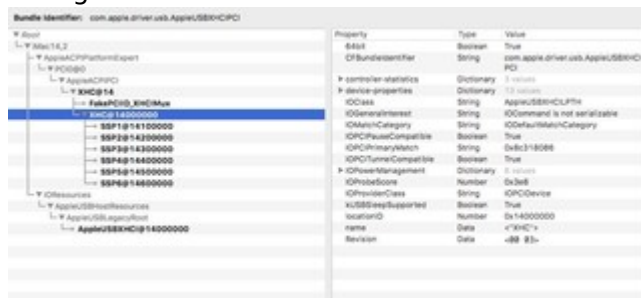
Bundle Identifier: com.apple.driver.usb.AppleUSBXHCIPCI

▼ Root
▼ Mac14,2
▼ AppleACPIPlatformExpert
▼ PCI0@0
▼ AppleACPIPCI
▼ XHC@14
FakePCIID_XHCIMux
▼ XHC@14000000
SSP1@14100000
SSP2@14200000
SSP3@14300000
SSP4@14400000
SSP5@14500000
SSP6@14600000
▼ IOResources
▼ AppleUSBHostResources
▼ AppleUSBLegacyRoot
AppleUSBXHCI@14000000

| Property | Type | Value |
|---|---|---|
| 64bit | Boolean | True |
| CFBundleIdentifier | String | com.apple.driver.usb.AppleUSBXHCIPCI |
| ▶ controller-statistics | Dictionary | 3 values |
| ▶ device-properties | Dictionary | 13 values |
| IOClass | String | AppleUSBXHCILPTH |
| IOGeneralInterest | String | IOCommand is not serializable |
| IOMatchCategory | String | IODefaultMatchCategory |
| IOPCIPauseCompatible | Boolean | True |
| IOPCIPrimaryMatch | String | 0x8c318086 |
| IOPCITunnelCompatible | Boolean | True |
| ▶ IOPowerManagement | Dictionary | 5 values |
| IOProbeScore | Number | 0x3e8 |
| IOProviderClass | String | IOPCIDevice |
| kUSBSleepSupported | Boolean | True |
| locationID | Number | 0x14000000 |
| name | Data | <"XHC"> |
| Revision | Data | <00 03> |